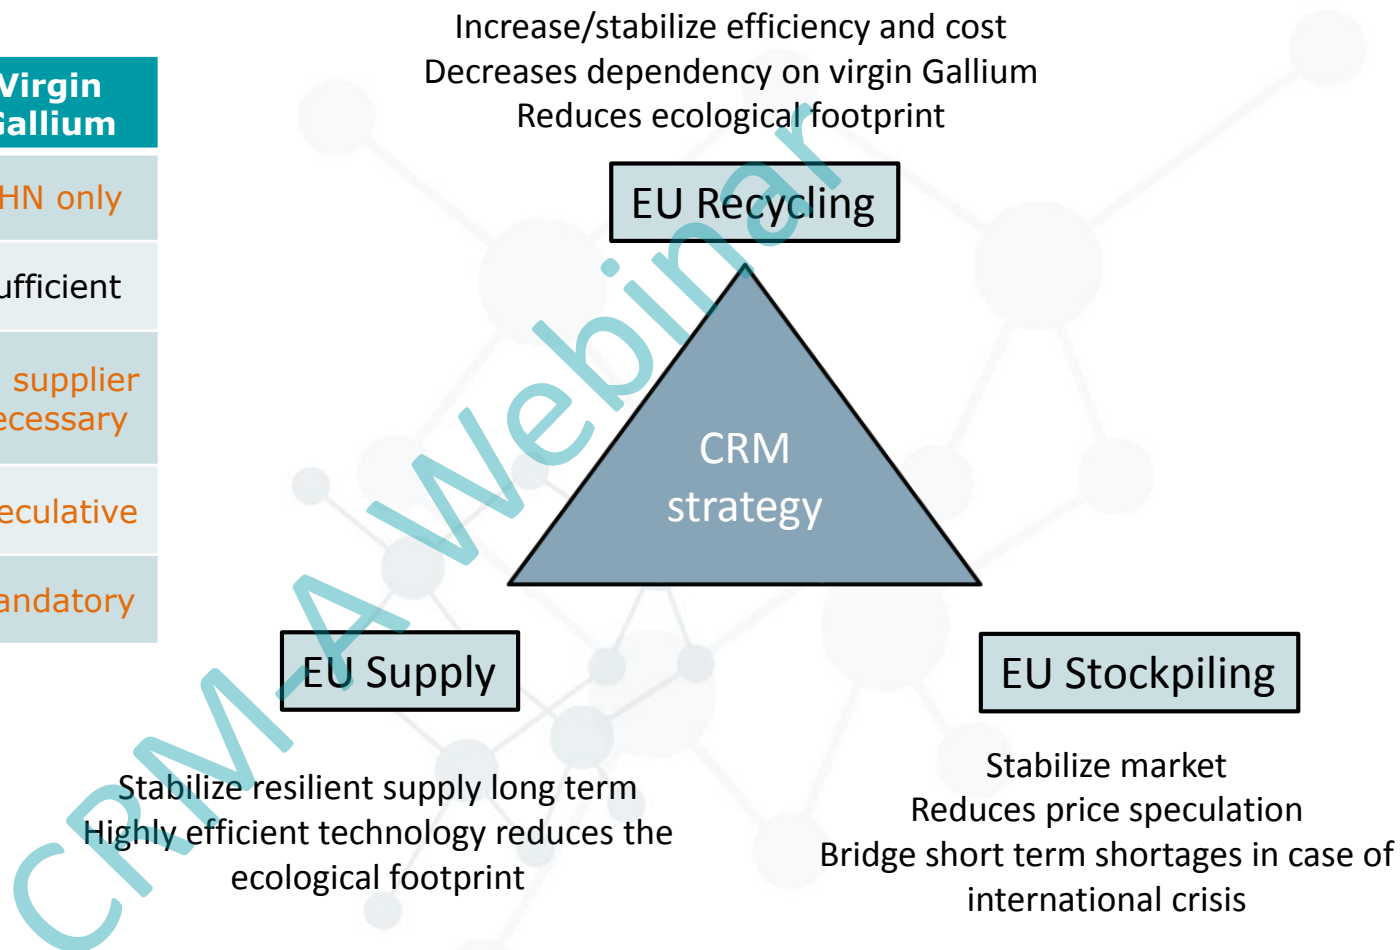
Virgin Gallium

HN only

ufficient

supplier ecessary

eculative

andatory

Increase/stabilize efficiency and cost
Decreases dependency on virgin Gallium
Reduces ecological footprint

EU Recycling

CRM strategy

EU Supply

EU Stockpiling

Stabilize resilient supply long term
Highly efficient technology reduces the ecological footprint

Stabilize market
Reduces price speculation
Bridge short term shortages in case of international crisis

CRM-A Webinar